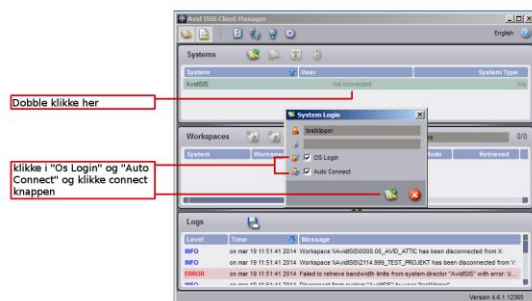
Avid ISIS Client Manager

English

Systems

| System | User | System Type |
|---|---|---|
| AvidISIS | not connected | n/a |

Dobble klikke her

System Login

testklipper

OS Login

Auto Connect

Workspaces

| System | Workspace | Mode | Retrieved |
|---|---|---|---|

0/0

klikke i "Os Login" og "Auto Connect" og klikke connect knappen

Logs

| Level | Time | Message |
|---|---|---|
| INFO | on mar 19 11:51:41 2014 | Workspace \\AvidISIS\0000.00_AVID_ATTIC has been disconnected from X: |
| INFO | on mar 19 11:51:41 2014 | Workspace \\AvidISIS\2114.999_TEST_PROJEKT has been disconnected from V: |
| ERROR | on mar 19 11:51:41 2014 | Failed to retrieve bandwidth limits from system director "AvidISIS" with error: U... |
| INFO | on mar 19 11:51:41 2014 | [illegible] |

Version 4.6.1.12365